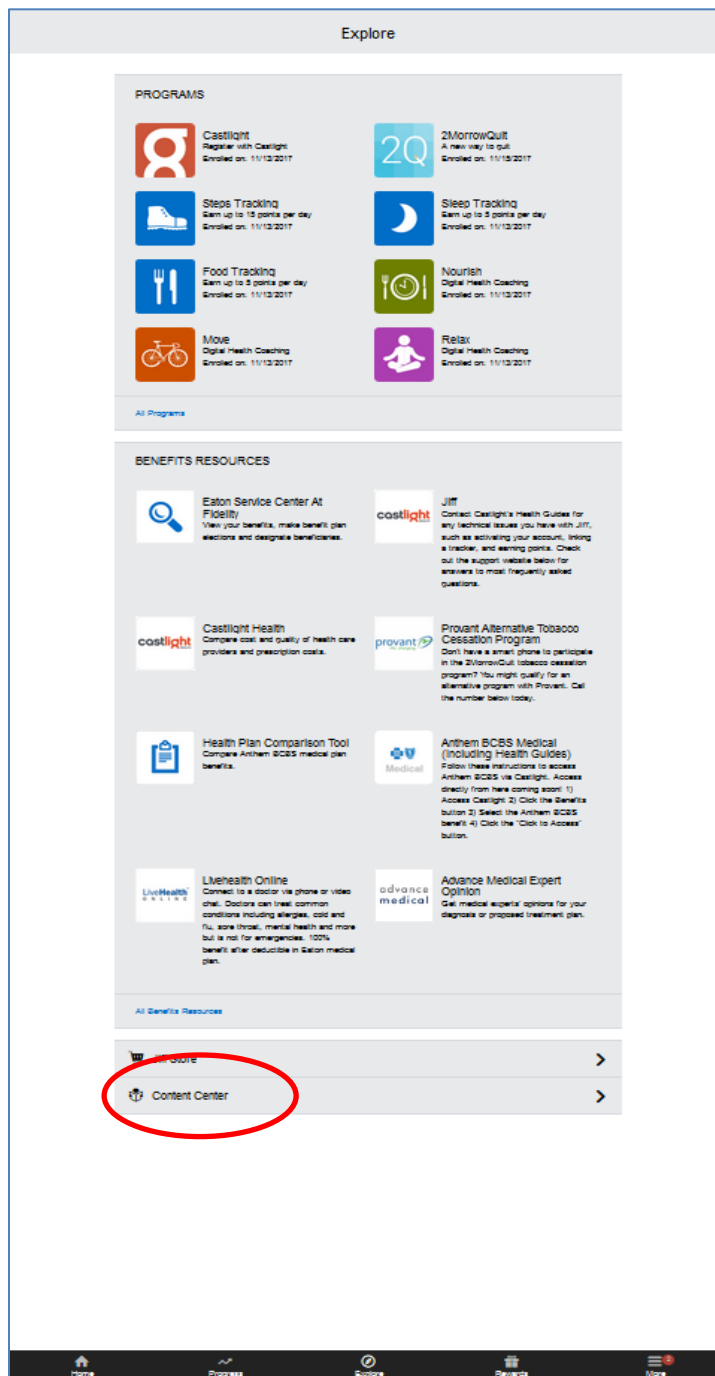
Explore

PROGRAMS

Castlight
Register with Castlight
Enrolled on: 11/13/2017

2MorrowQuit
A new way to quit
Enrolled on: 11/13/2017

Steps Tracking
Earn up to 15 points per day
Enrolled on: 11/13/2017

Sleep Tracking
Earn up to 5 points per day
Enrolled on: 11/13/2017

Food Tracking
Earn up to 5 points per day
Enrolled on: 11/13/2017

Nourish
Digital Health Coaching
Enrolled on: 11/13/2017

Move
Digital Health Coaching
Enrolled on: 11/13/2017

Relax
Digital Health Coaching
Enrolled on: 11/13/2017

All Programs

BENEFITS RESOURCES

Eaton Service Center At Fidelity
View your benefits, make benefit plan elections and designate beneficiaries.

castlight
Jiff
Contact Castlight's Health Guides for any technical issues you have with Jiff, such as activating your account, linking a tracker, and earning points. Check out the support website below for answers to most frequently asked questions.

castlight
Castlight Health
Compare cost and quality of health care providers and prescription costs.

provant
Provant Alternative Tobacco Cessation Program
Don't have a smart phone to participate in the 2MorrowQuit tobacco cessation program? You might qualify for an alternative program with Provant. Call the number below today.

Health Plan Comparison Tool
Compare Anthem BCBS medical plan benefits.

Medical
Anthem BCBS Medical (Including Health Guides)
Follow these instructions to access Anthem BCBS via Castlight. Access directly from here coming soon! 1) Access Castlight 2) Click the Benefits button 3) Select the Anthem BCBS benefit 4) Click the "Click to Access" button.

LiveHealth ONLINE
Livehealth Online
Connect to a doctor via phone or video chat. Doctors can treat common conditions including allergies, cold and flu, sore throat, mental health and more but is not for emergencies. 100% benefit after deductible in Eaton medical plan.

advance medical
Advance Medical Expert Opinion
Get medical experts' opinions for your diagnosis or proposed treatment plan.

All Benefits Resources

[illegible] Store

Content Center

Home Progress Explore Rewards More